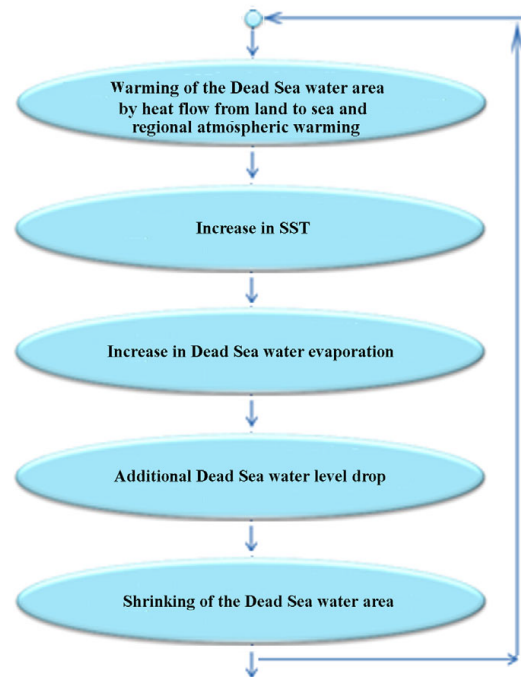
Warming of the Dead Sea water area by heat flow from land to sea and regional atmospheric warming

Increase in SST

Increase in Dead Sea water evaporation

Additional Dead Sea water level drop

Shrinking of the Dead Sea water area